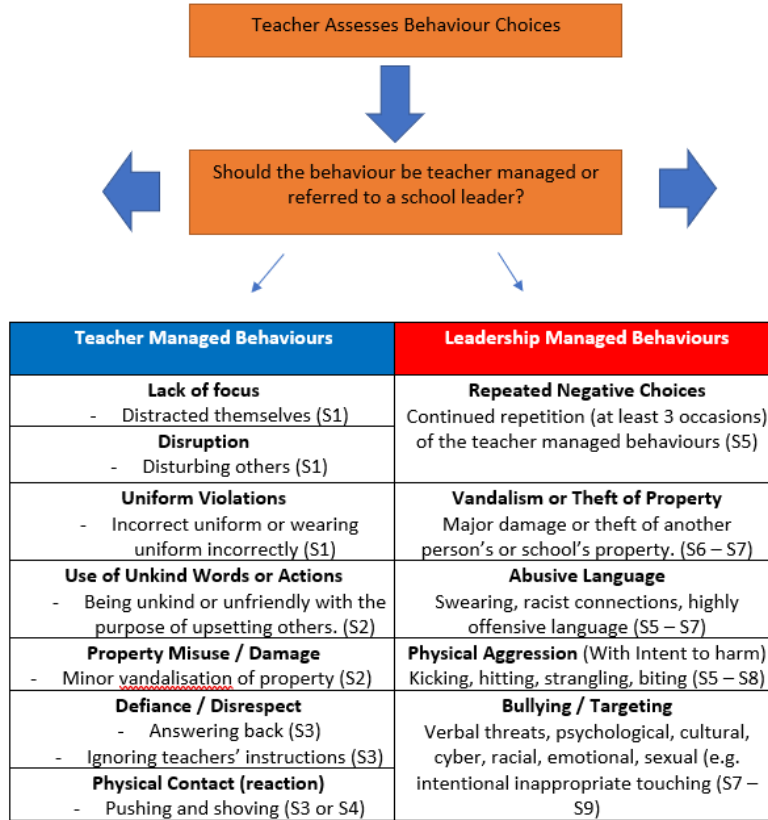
Teacher Assesses Behaviour Choices

Should the behaviour be teacher managed or referred to a school leader?

| Teacher Managed Behaviours | Leadership Managed Behaviours |
|---|---|
| **Lack of focus**<br>- Distracted themselves (S1)<br>**Disruption**<br>- Disturbing others (S1) | **Repeated Negative Choices**<br>Continued repetition (at least 3 occasions) of the teacher managed behaviours (S5) |
| **Uniform Violations**<br>- Incorrect uniform or wearing uniform incorrectly (S1) | **Vandalism or Theft of Property**<br>Major damage or theft of another person's or school's property. (S6 – S7) |
| **Use of Unkind Words or Actions**<br>- Being unkind or unfriendly with the purpose of upsetting others. (S2) | **Abusive Language**<br>Swearing, racist connections, highly offensive language (S5 – S7) |
| **Property Misuse / Damage**<br>- Minor vandalisation of property (S2) | **Physical Aggression** (With Intent to harm)<br>Kicking, hitting, strangling, biting (S5 – S8) |
| **Defiance / Disrespect**<br>- Answering back (S3)<br>- Ignoring teachers' instructions (S3)<br>**Physical Contact (reaction)**<br>- Pushing and shoving (S3 or S4) | **Bullying / Targeting**<br>Verbal threats, psychological, cultural, cyber, racial, emotional, sexual (e.g. intentional inappropriate touching (S7 – S9) |